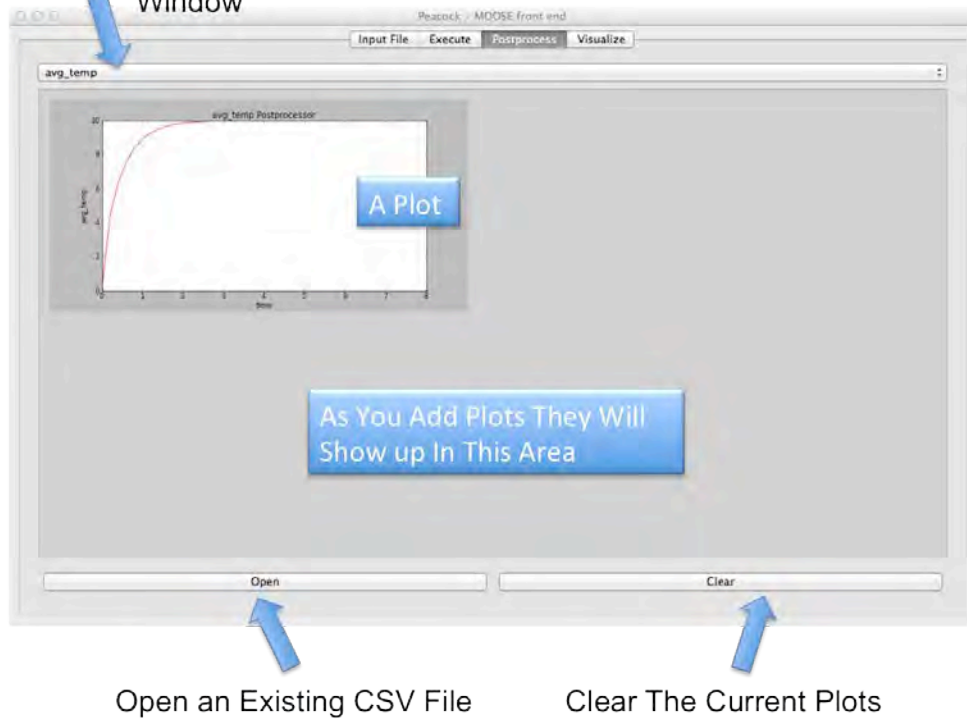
Window

Peacock - MOOSE front end

Input File Execute Postprocess Visualize

avg_temp

avg_temp Postprocessor

10
8
6
4
2
0

avg_temp

0 1 2 3 4 5 6 7 8

time

A Plot

As You Add Plots They Will Show up In This Area

Open

Clear

Open an Existing CSV File

Clear The Current Plots